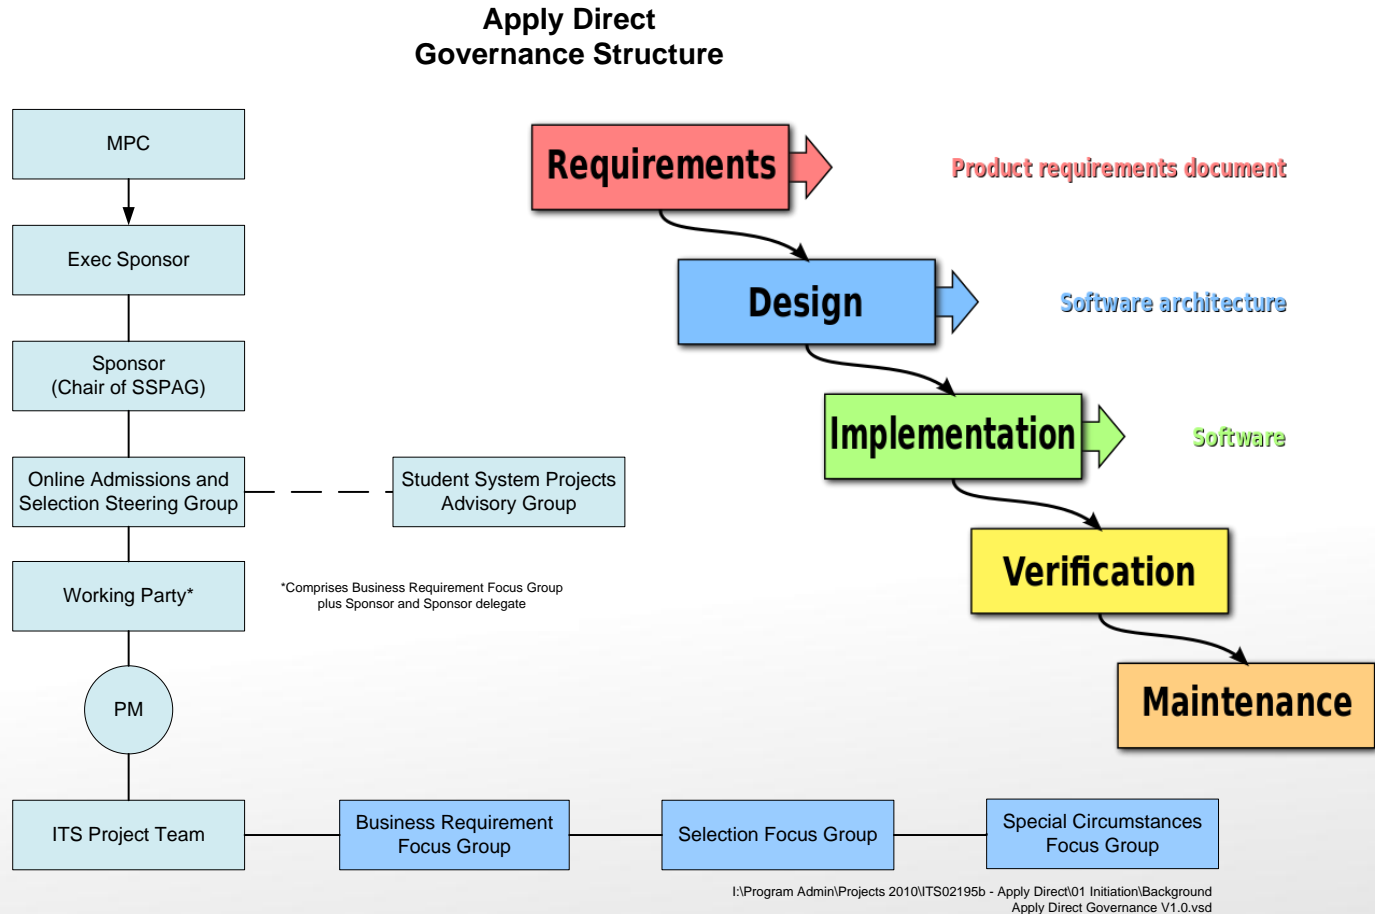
Apply Direct
Governance Structure

MPC

Exec Sponsor

Sponsor
(Chair of SSPAG)

Online Admissions and Selection Steering Group

Student System Projects Advisory Group

Working Party*

*Comprises Business Requirement Focus Group plus Sponsor and Sponsor delegate

PM

ITS Project Team

Business Requirement Focus Group

Selection Focus Group

Special Circumstances Focus Group

Requirements

Product requirements document

Design

Software architecture

Implementation

Software

Verification

Maintenance

I:\Program Admin\Projects 2010\ITS02195b - Apply Direct\01 Initiation\Background
Apply Direct Governance V1.0.vsd